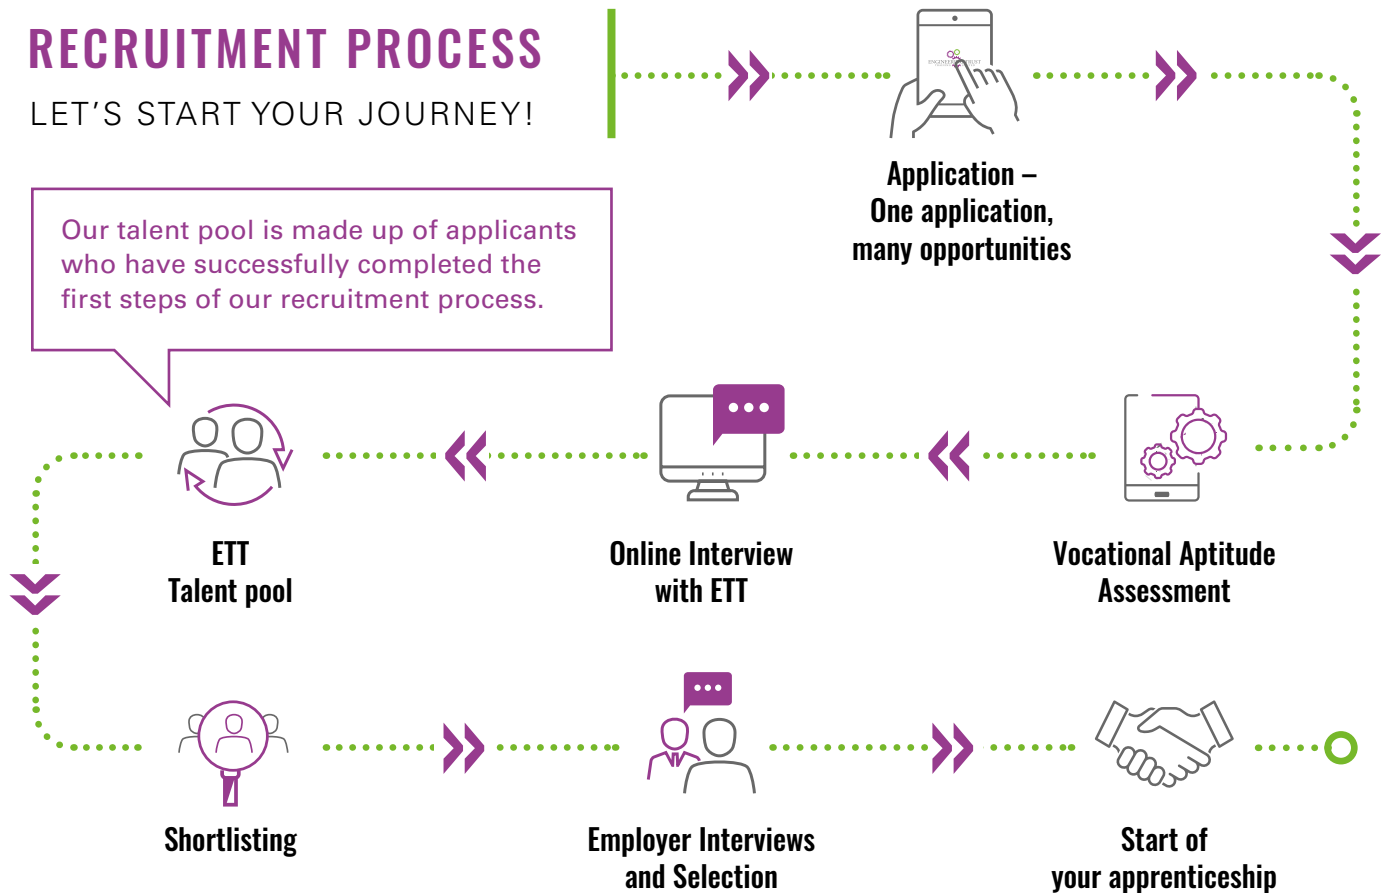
RECRUITMENT PROCESS

LET'S START YOUR JOURNEY!

Application – One application, many opportunities

Our talent pool is made up of applicants who have successfully completed the first steps of our recruitment process.

ETT Talent pool

Online Interview with ETT

Vocational Aptitude Assessment

Shortlisting

Employer Interviews and Selection

Start of your apprenticeship